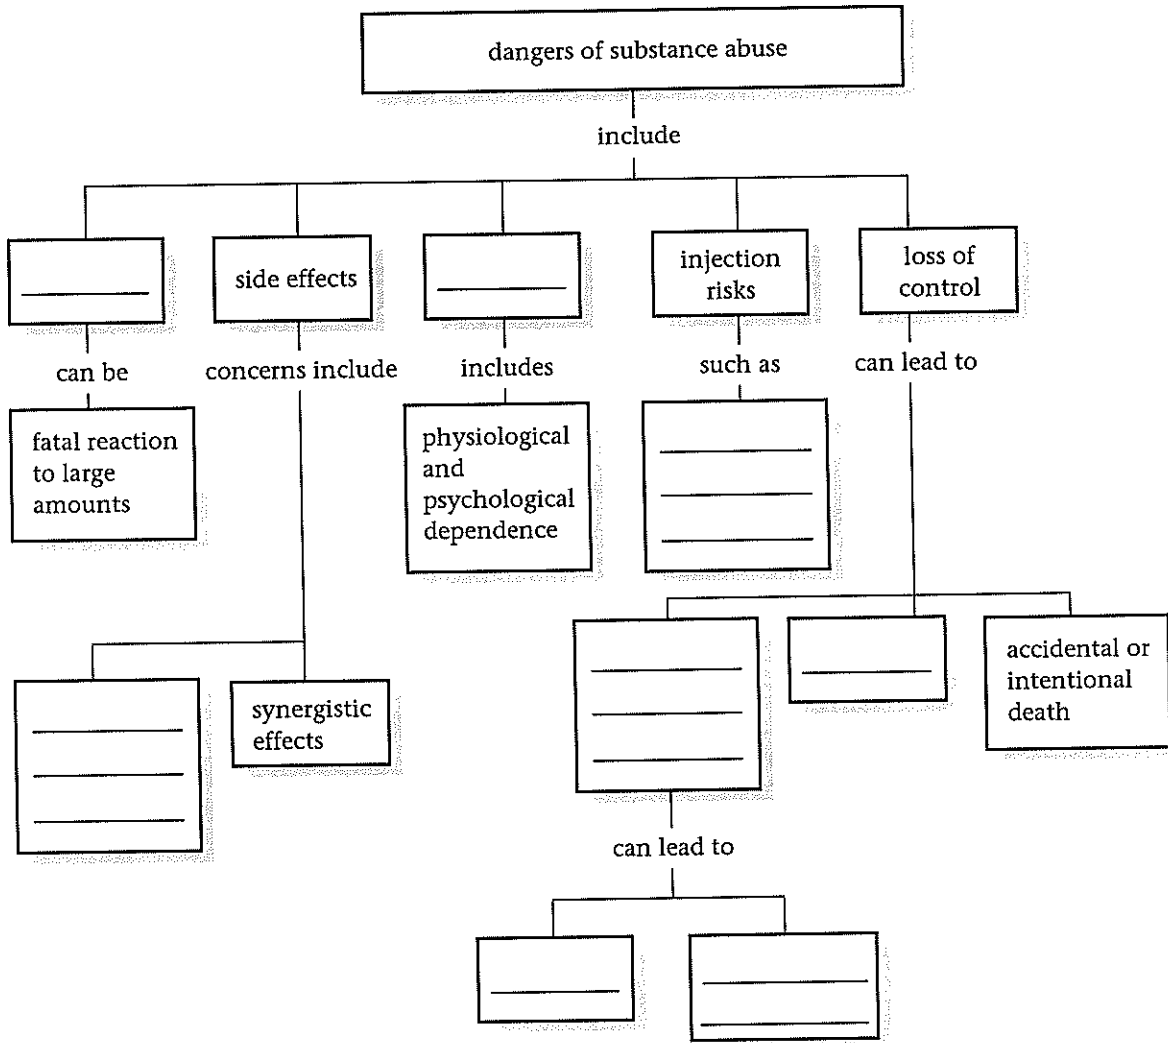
dangers of substance abuse

include

______

can be

fatal reaction to large amounts

side effects

concerns include

______
______
______

synergistic effects

______

includes

physiological and psychological dependence

injection risks

such as

______
______
______

loss of control

can lead to

______
______
______

can lead to

______

______
______

______

accidental or intentional death